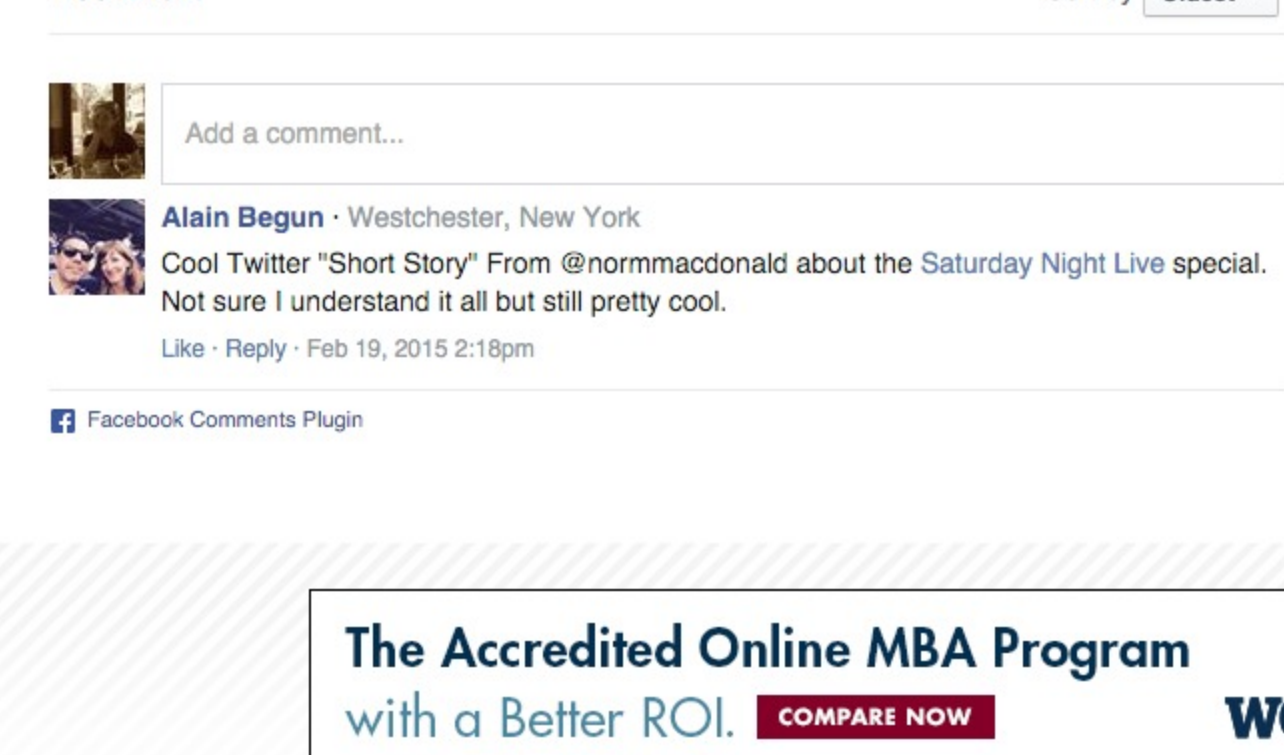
Add a comment...

Alain Begun · Westchester, New York

Cool Twitter "Short Story" From @normmacdonald about the Saturday Night Live special. Not sure I understand it all but still pretty cool.

Like · Reply · Feb 19, 2015 2:18pm

Facebook Comments Plugin

The Accredited Online MBA Program with a Better ROI. COMPARE NOW

W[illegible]